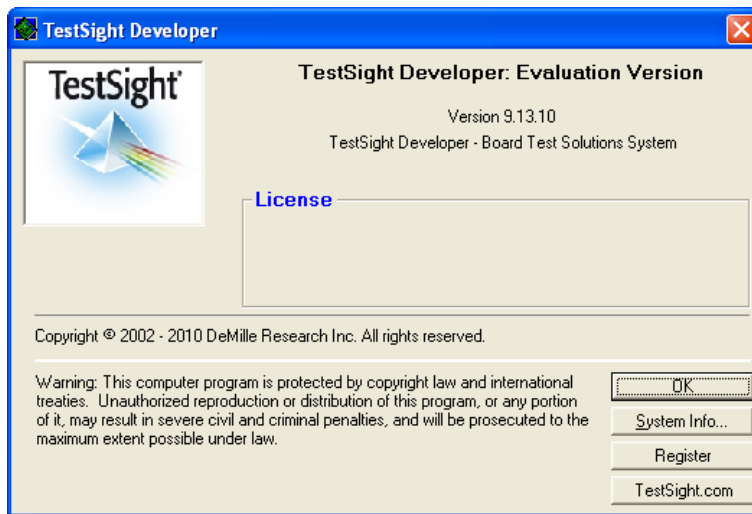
TestSight Developer

TestSight

TestSight Developer: Evaluation Version

Version 9.13.10

TestSight Developer - Board Test Solutions System

License

Copyright © 2002 - 2010 DeMille Research Inc. All rights reserved.

Warning: This computer program is protected by copyright law and international treaties. Unauthorized reproduction or distribution of this program, or any portion of it, may result in severe civil and criminal penalties, and will be prosecuted to the maximum extent possible under law.

OK

System Info...

Register

TestSight.com